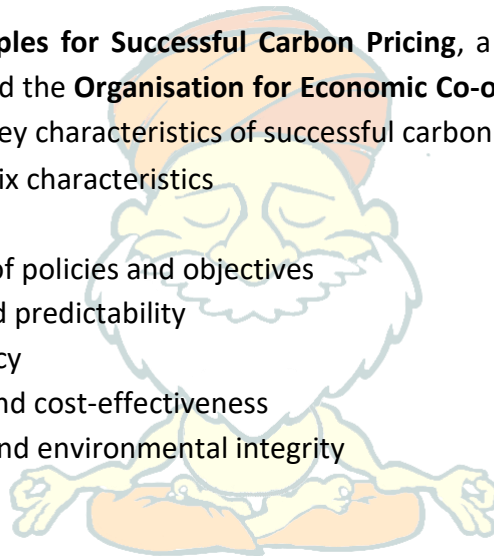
ples for Successful Carbon Pricing, a
d the Organisation for Economic Co-o
ey characteristics of successful carbon
ix characteristics

of policies and objectives
d predictability
cy
nd cost-effectiveness
nd environmental integrity